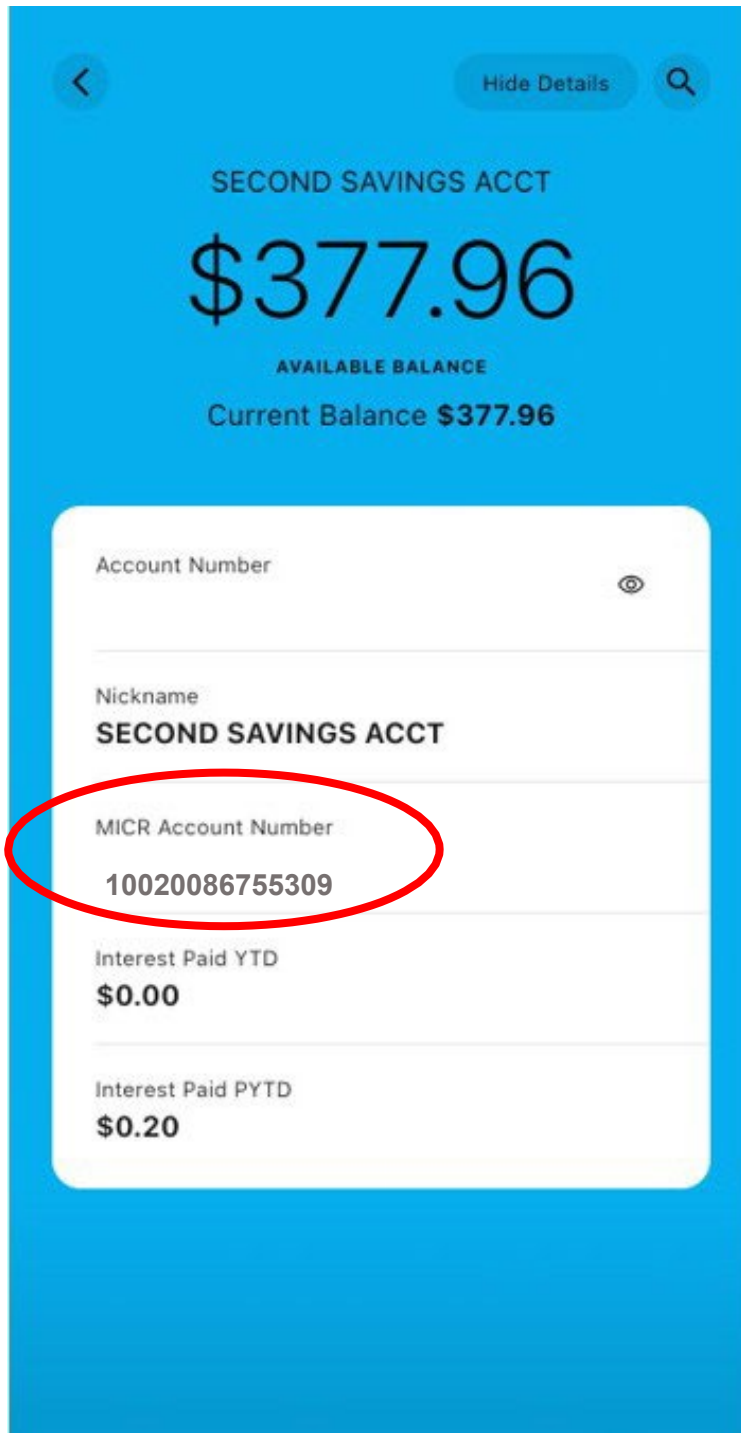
Hide Details

SECOND SAVINGS ACCT

\$377.96

AVAILABLE BALANCE

Current Balance **\$377.96**

Account Number

Nickname
**SECOND SAVINGS ACCT**

MICR Account Number
10020086755309

Interest Paid YTD
**\$0.00**

Interest Paid PYTD
**\$0.20**